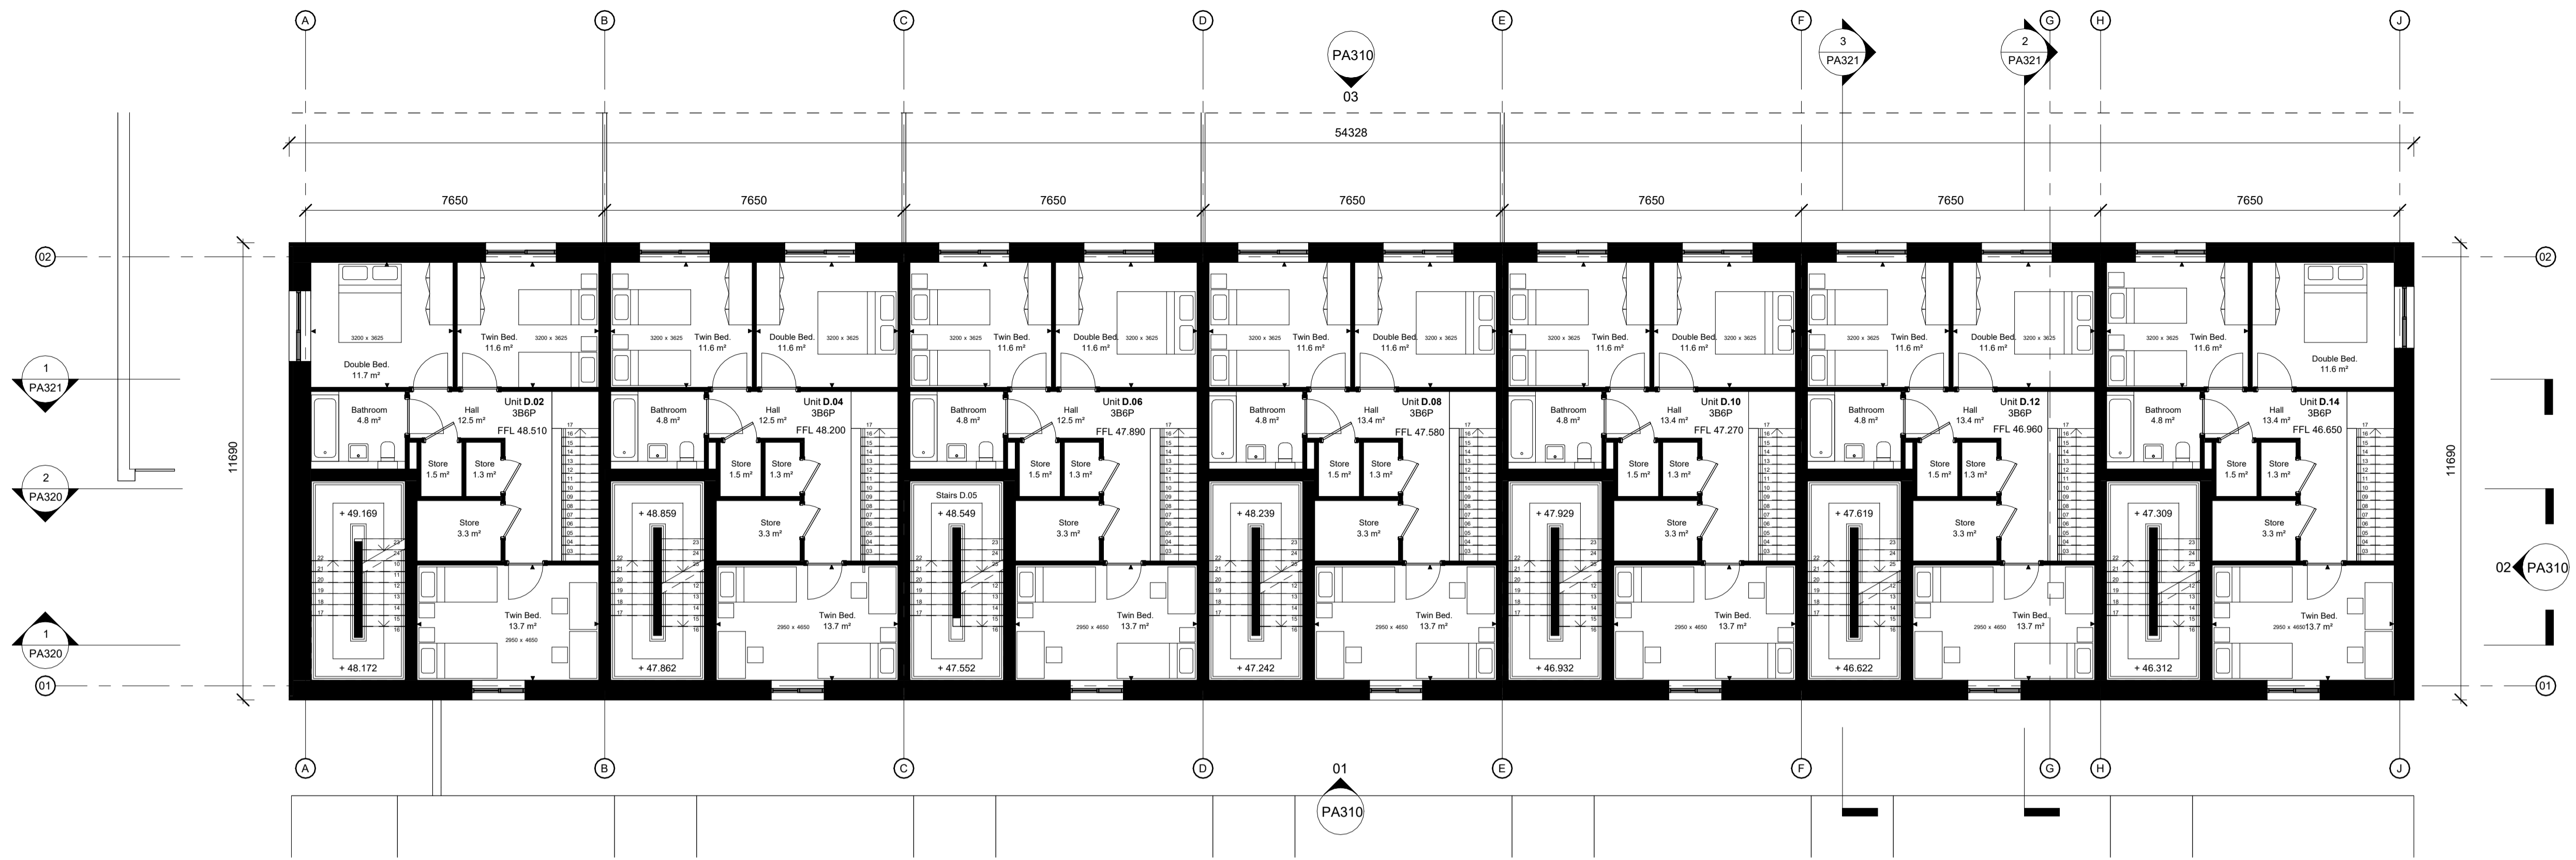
A B C D E F G H J

PA310
03

3
PA321

2
PA321

54328

7650 7650 7650 7650 7650 7650 7650

02

1
PA321

2
PA320

1
PA320

01

11690

Double Bed.
11.7 m²

3200 x 3625

Twin Bed.
11.6 m²

Bathroom
4.8 m²

Hall
12.5 m²

Unit D.02
3B6P
FFL 48.510

Store
1.5 m²

Store
1.3 m²

Store
3.3 m²

+ 49.169

+ 48.172

Twin Bed.
13.7 m²
2950 x 4650

Twin Bed.
11.6 m²

Double Bed.
11.6 m²

Bathroom
4.8 m²

Hall
12.5 m²

Unit D.04
3B6P
FFL 48.200

+ 48.859

+ 47.862

Unit D.06
3B6P
FFL 47.890

Stairs D.05

+ 48.549

+ 47.552

Unit D.08
3B6P
FFL 47.580

Hall
13.4 m²

+ 48.239

+ 47.242

Unit D.10
3B6P
FFL 47.270

+ 47.929

+ 46.932

Unit D.12
3B6P
FFL 46.960

+ 47.619

+ 46.622

Unit D.14
3B6P
FFL 46.650

+ 47.309

+ 46.312

02

01

02 PA310

01
PA310